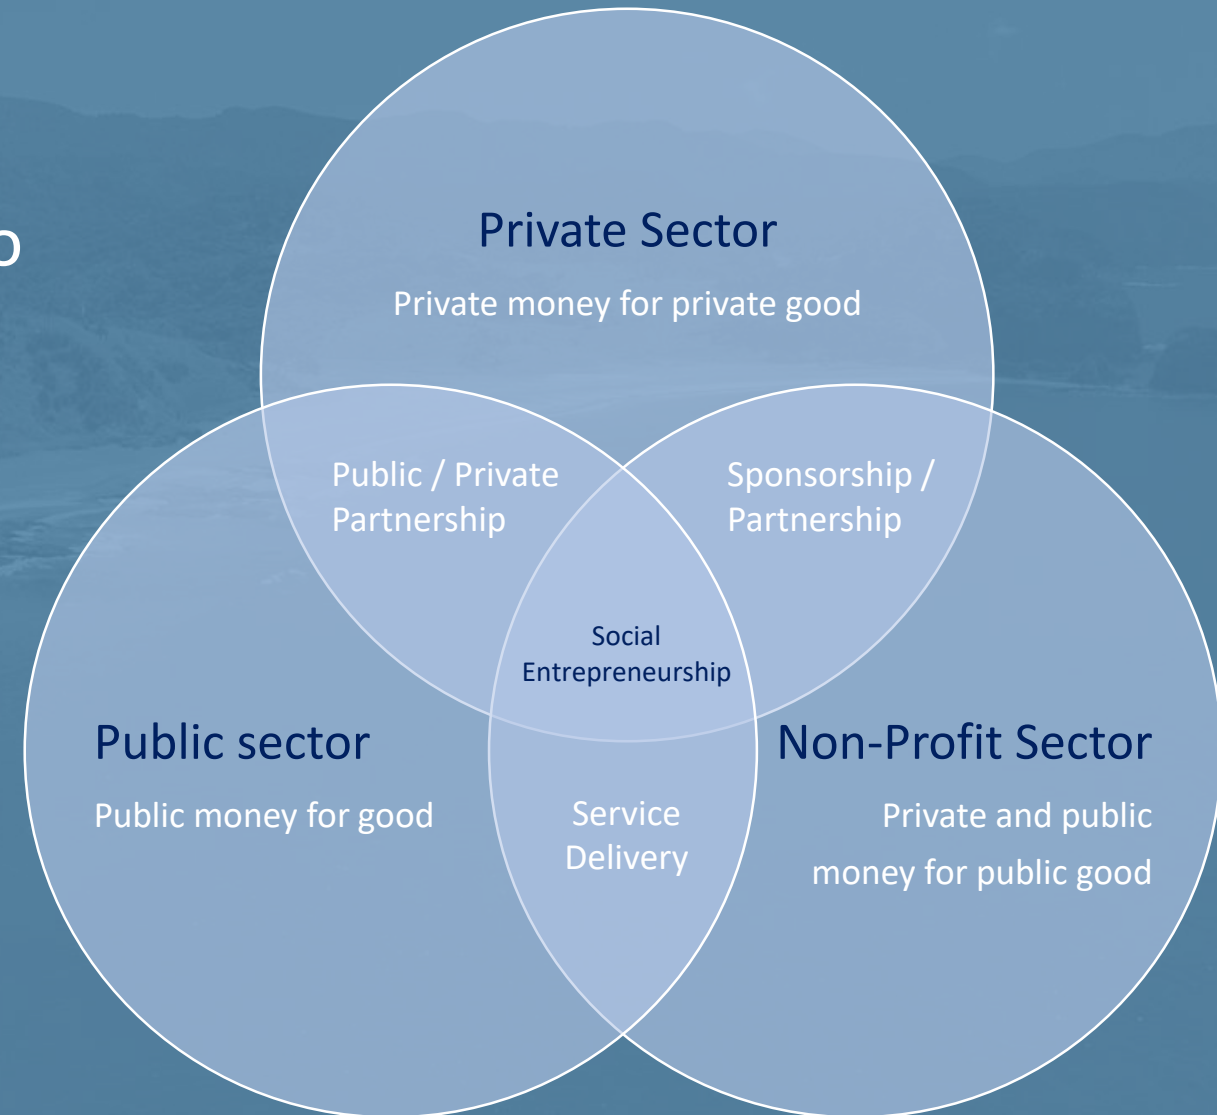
o

Private Sector

Private money for private good

Public / Private Partnership

Sponsorship / Partnership

Social Entrepreneurship

Public sector

Public money for good

Service Delivery

Non-Profit Sector

Private and public money for public good